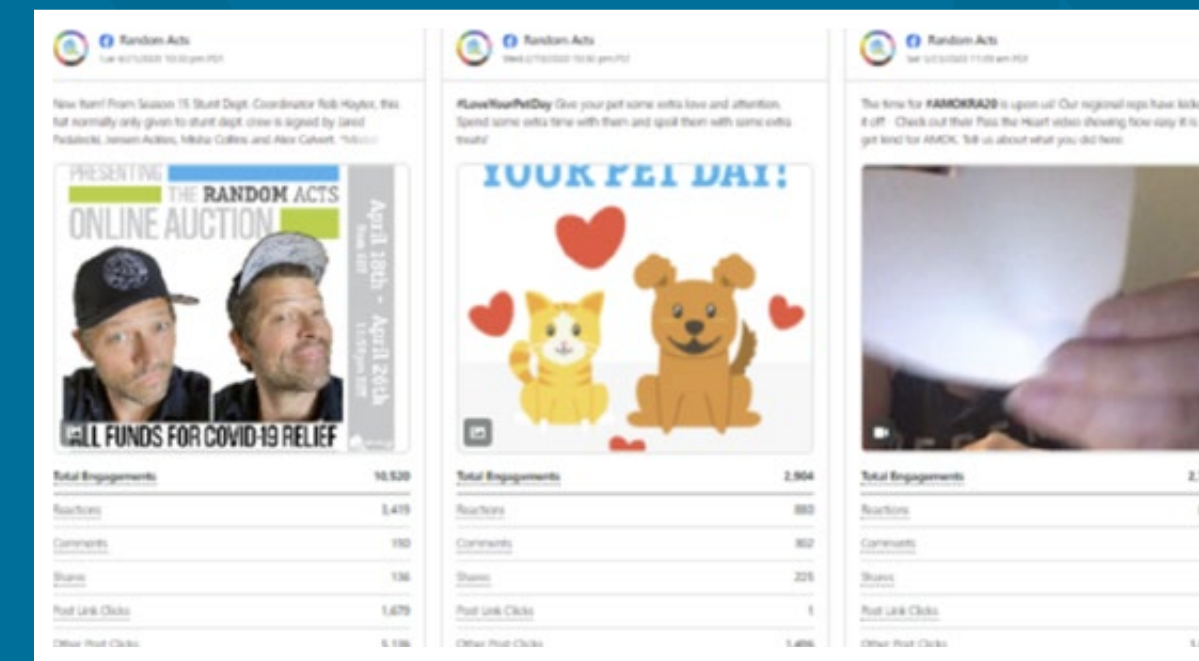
Random Acts
Tue 4/21/2020 10:33 pm PDT

New item! From Season 15 Stunt Dept. Coordinator Rob Hayter, this hat normally only given to stunt dept. crew is signed by Jared Padalecki, Jensen Ackles, Misha Collins and Alex Calvert. "Mikk

PRESENTING THE RANDOM ACTS ONLINE AUCTION
April 18th - April 26th
ALL FUNDS FOR COVID-19 RELIEF

| | |
|---|---|
| Total Engagements | 10,520 |
| Reactions | 3,419 |
| Comments | 150 |
| Shares | 136 |
| Post Link Clicks | 1,679 |
| Other Post Clicks | 5,136 |

Random Acts
Wed 2/19/2020 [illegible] pm PST

#LoveYourPetDay Give your pet some extra love and attention. Spend some extra time with them and spoil them with some extra treats!

YOUR PET DAY!

| | |
|---|---|
| Total Engagements | 2,904 |
| Reactions | 880 |
| Comments | 802 |
| Shares | 225 |
| Post Link Clicks | 1 |
| Other Post Clicks | 1,496 |

Random Acts
Sat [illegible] 11:09 am PDT

The time for #AMOKRA20 is upon us! Our regional reps have kick it off - Check out their Pass the Heart video showing how easy it is get kind for AMOK. Tell us about what you did here:

| | |
|---|---|
| Total Engagements | 2,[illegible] |
| Reactions | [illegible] |
| Comments | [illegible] |
| Shares | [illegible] |
| Post Link Clicks | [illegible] |
| Other Post Clicks | 1,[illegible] |